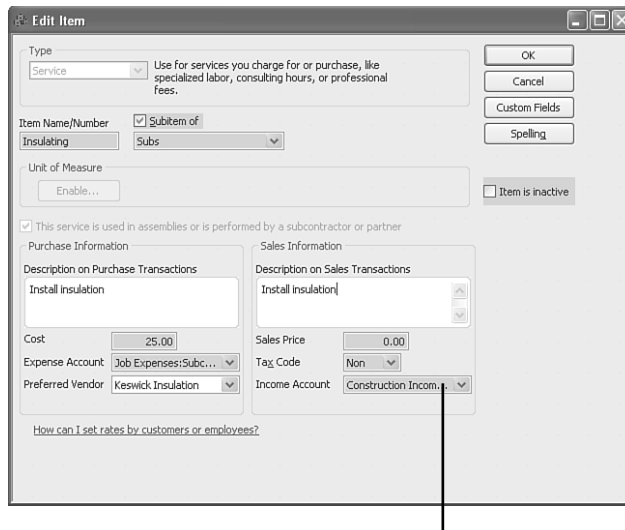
Edit Item

Type
Service
Use for services you charge for or purchase, like specialized labor, consulting hours, or professional fees.

OK
Cancel
Custom Fields
Spelling

Item Name/Number
Insulating
Subitem of
Subs

Unit of Measure
Enable...

Item is inactive

This service is used in assemblies or is performed by a subcontractor or partner

Purchase Information
Description on Purchase Transactions
Install insulation

Cost 25.00
Expense Account Job Expenses:Subc...
Preferred Vendor Keswick Insulation

Sales Information
Description on Sales Transactions
Install insulation

Sales Price 0.00
Tax Code Non
Income Account Construction Incom...

How can I set rates by customers or employees?